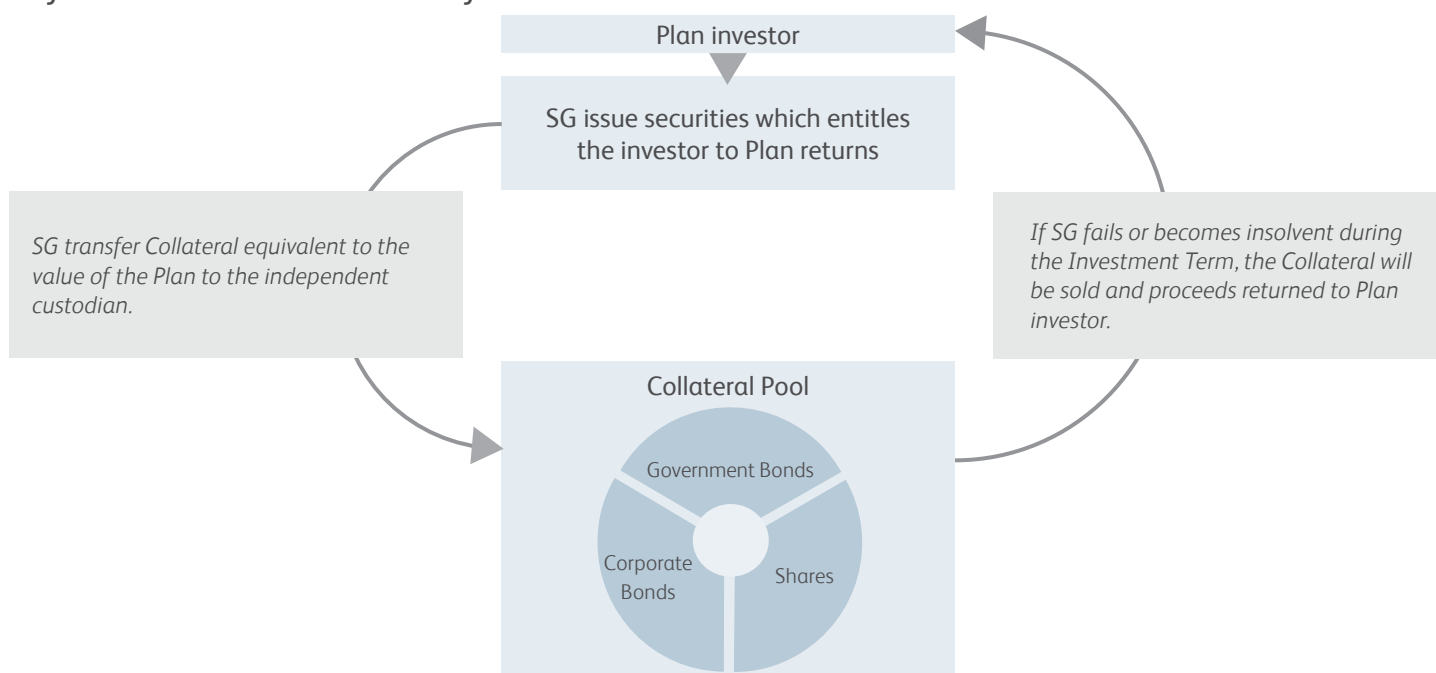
Plan investor

SG issue securities which entitles the investor to Plan returns

SG transfer Collateral equivalent to the value of the Plan to the independent custodian.

If SG fails or becomes insolvent during the Investment Term, the Collateral will be sold and proceeds returned to Plan investor.

Collateral Pool

Government Bonds

Corporate Bonds

Shares